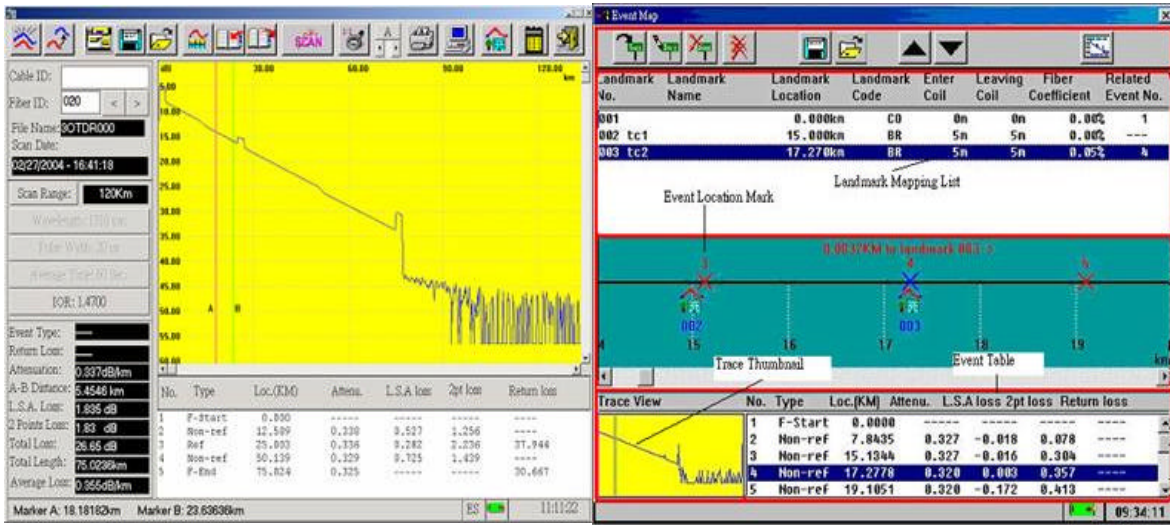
SCAN

Cable ID:
Fiber ID: 020
File Name: 3OTDR000
Scan Date:
02/27/2004 - 16:41:18
Scan Range: 120Km
Wavelength: 1310 nm
Pulse Width: 20 ns
Average Time: 30 Sec
IOR: 1.4700
Event Type:
Return Loss:
Attenuation: 0.337dB/km
A-B Distance: 5.4546 km
L.S.A. Loss: 1.835 dB
2 Points Loss: 1.83 dB
Total Loss: 26.65 dB
Total Length: 75.0236km
Average Loss: 0.355dB/km

dB 30.00 60.00 90.00 120.00 km
5.00 10.00 15.00 20.00 25.00 30.00 35.00 40.00 45.00 50.00 55.00
A B

| No. | Type | Loc.(KM) | Attenu. | L.S.A loss | 2pt loss | Return loss |
|---|---|---|---|---|---|---|
| 1 | F-Start | 0.000 | ------ | ------ | ------ | ---- |
| 2 | Non-ref | 12.509 | 0.338 | 0.527 | 1.256 | ---- |
| 3 | Ref | 25.003 | 0.336 | 0.282 | 2.236 | 37.944 |
| 4 | Non-ref | 50.139 | 0.329 | 0.725 | 1.439 | ---- |
| 5 | F-End | 75.824 | 0.325 | ------ | ------ | 30.667 |

Marker A: 18.18182km Marker B: 23.63636km ES 11:11:22

Event Map

| Landmark No. | Landmark Name | Landmark Location | Landmark Code | Enter Coil | Leaving Coil | Fiber Coefficient | Related Event No. |
|---|---|---|---|---|---|---|---|
| 001 | | 0.000km | CO | 0m | 0m | 0.00% | 1 |
| 002 | tc1 | 15.000km | BR | 5m | 5m | 0.00% | --- |
| 003 | tc2 | 17.270km | BR | 5m | 5m | 0.05% | 4 |

Landmark Mapping List
Event Location Mark
0.0037KM to landmark 003 ->
3 4 5
002 003
15 16 17 18 19 km
Trace Thumbnail
Event Table
Trace View

| No. | Type | Loc.(KM) | Attenu. | L.S.A loss | 2pt loss | Return loss |
|---|---|---|---|---|---|---|
| 1 | F-Start | 0.0000 | ------ | ------ | ------ | ---- |
| 2 | Non-ref | 7.8435 | 0.327 | -0.018 | 0.078 | ---- |
| 3 | Non-ref | 15.1344 | 0.327 | -0.016 | 0.304 | ---- |
| 4 | Non-ref | 17.2778 | 0.320 | 0.003 | 0.357 | ---- |
| 5 | Non-ref | 19.1051 | 0.320 | -0.172 | 0.413 | ---- |

09:34:11